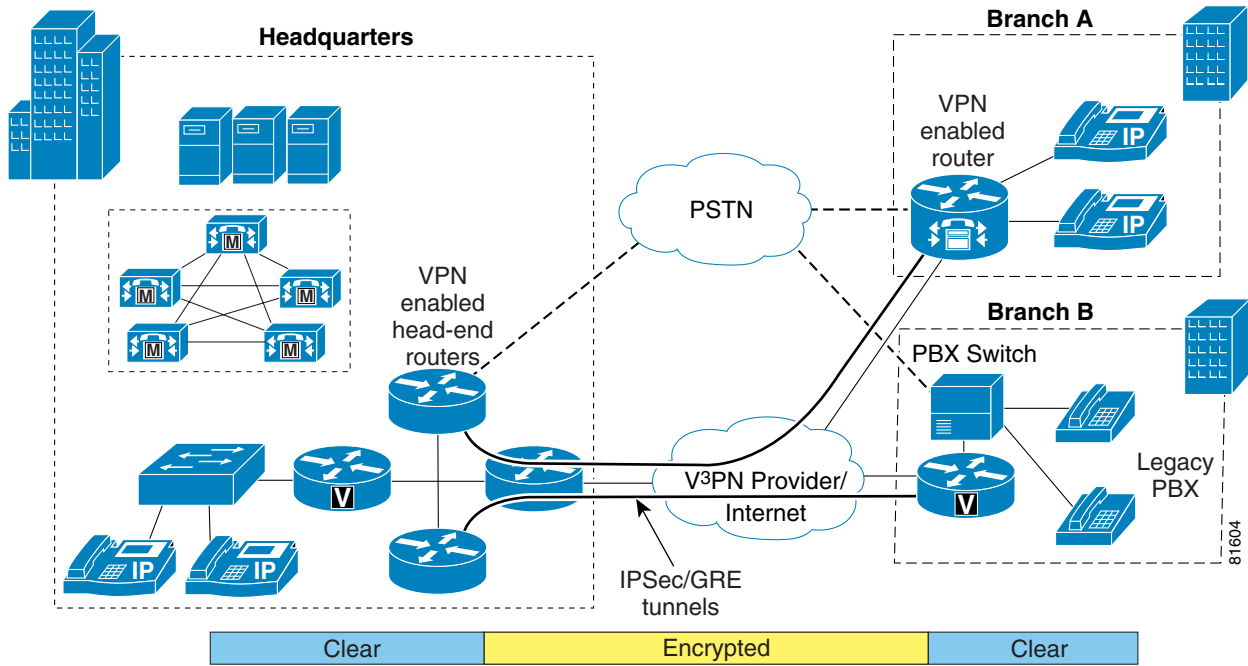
Headquarters

Branch A

Branch B

VPN enabled router

PSTN

VPN enabled head-end routers

PBX Switch

$V^3PN$ Provider/ Internet

Legacy PBX

IPSec/GRE tunnels

IP

IP

IP

IP

M

M

M

M

M

V

V

81604

Clear

Encrypted

Clear